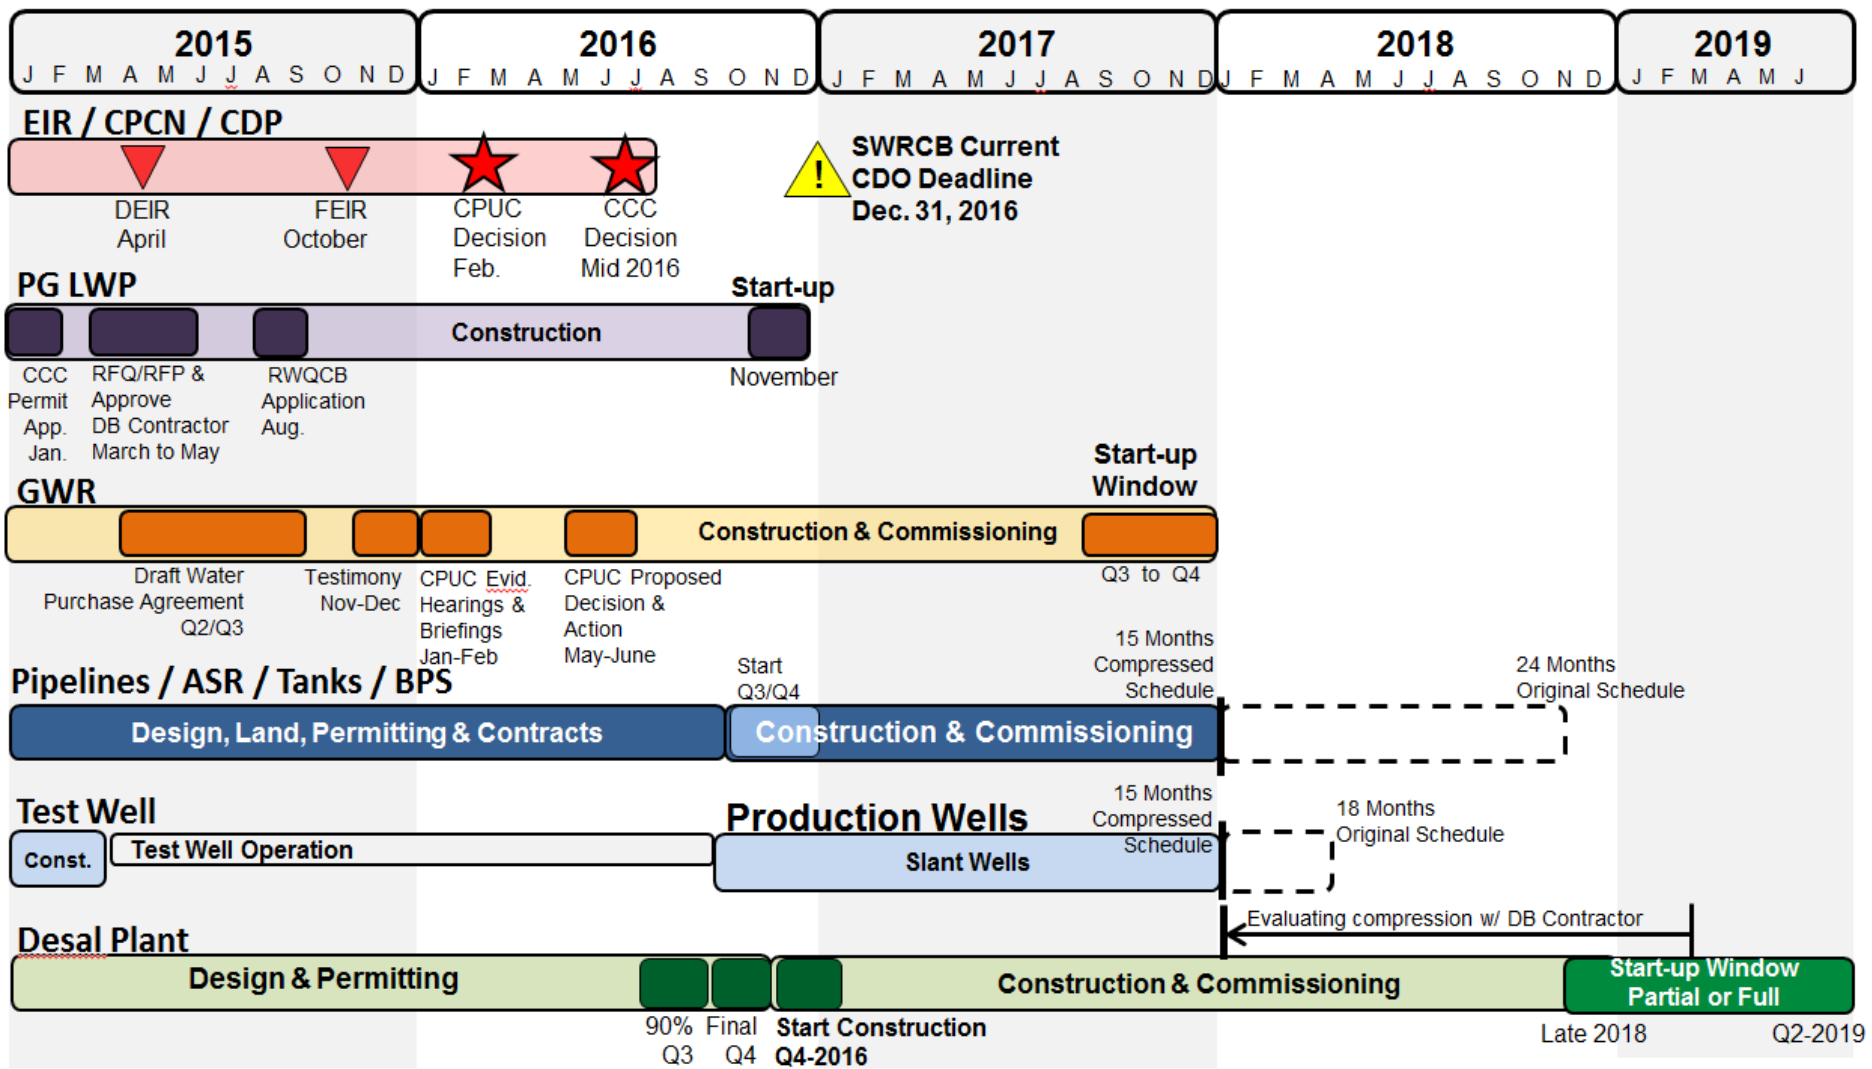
2015
J F M A M J J A S O N D

2016
J F M A M J J A S O N D

2017
J F M A M J J A S O N D

2018
J F M A M J J A S O N D

2019
J F M A M J

EIR / CPCN / CDP

DEIR April

FEIR October

CPUC Decision Feb.

CCC Decision Mid 2016

SWRCB Current CDO Deadline Dec. 31, 2016

PG LWP

Start-up

Construction

November

CCC Permit App. Jan.

RFQ/RFP & Approve DB Contractor March to May

RWQCB Application Aug.

GWR

Start-up Window

Construction & Commissioning

Q3 to Q4

Draft Water Purchase Agreement Q2/Q3

Testimony Nov-Dec

CPUC Evid. Hearings & Briefings Jan-Feb

CPUC Proposed Decision & Action May-June

Pipelines / ASR / Tanks / BPS

Start Q3/Q4

15 Months Compressed Schedule

24 Months Original Schedule

Design, Land, Permitting & Contracts

Construction & Commissioning

Test Well

Production Wells

15 Months Compressed Schedule

18 Months Original Schedule

Const.

Test Well Operation

Slant Wells

Evaluating compression w/ DB Contractor

Desal Plant

Design & Permitting

Construction & Commissioning

Start-up Window Partial or Full

90% Q3

Final Q4

Start Construction Q4-2016

Late 2018

Q2-2019